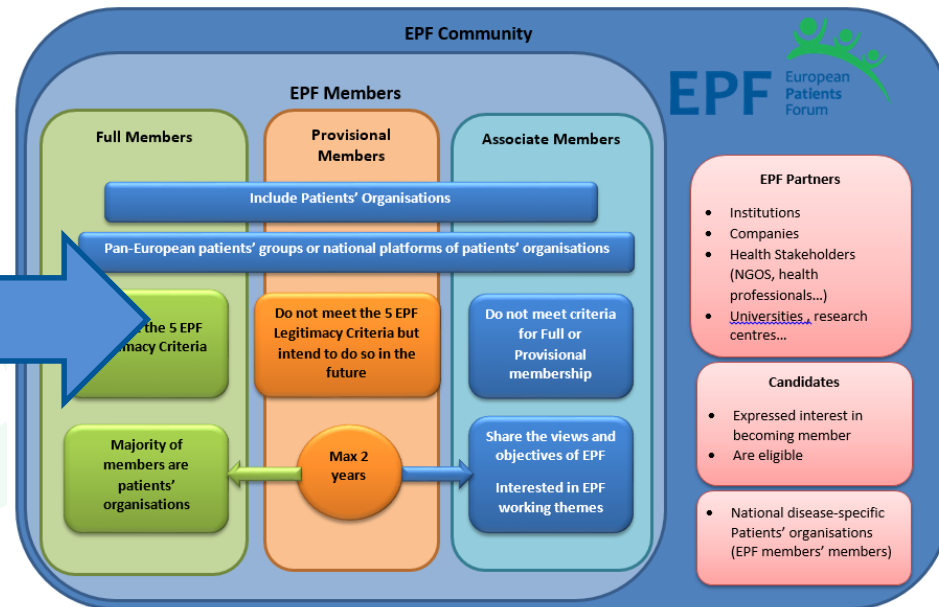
EPF Community

EPF European Patients Forum

EPF Members

Full Members

Provisional Members

Associate Members

Include Patients' Organisations

Pan-European patients' groups or national platforms of patients' organisations

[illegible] the 5 EPF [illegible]macy Criteria

Do not meet the 5 EPF Legitimacy Criteria but intend to do so in the future

Do not meet criteria for Full or Provisional membership

Majority of members are patients' organisations

Max 2 years

Share the views and objectives of EPF

Interested in EPF working themes

EPF Partners

- Institutions
- Companies
- Health Stakeholders (NGOS, health professionals…)
- Universities , research centres…

Candidates

- Expressed interest in becoming member
- Are eligible

- National disease-specific Patients' organisations (EPF members' members)